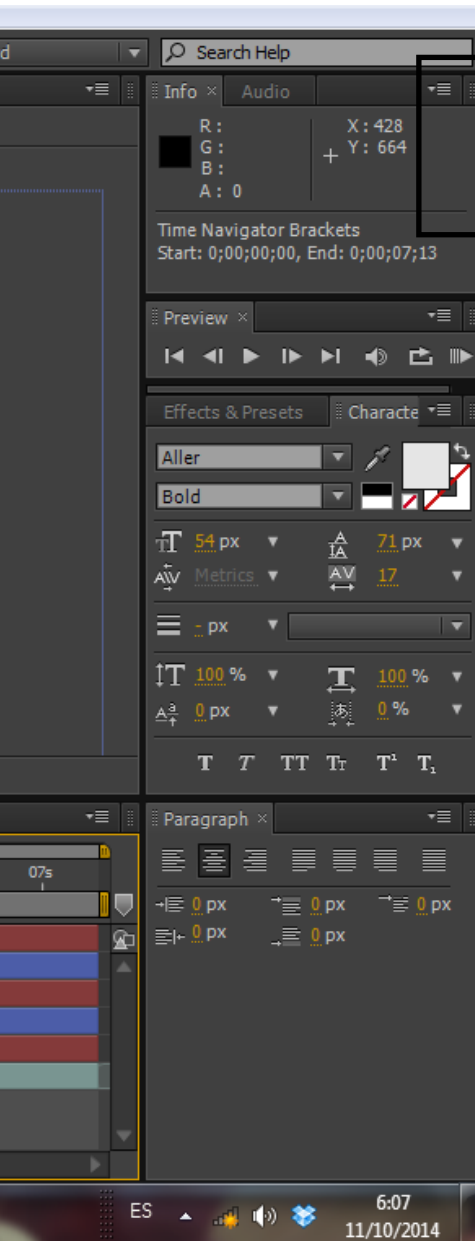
d

Search Help

Info × Audio

R :
G :
B :
A : 0

X : 428
Y : 664

Time Navigator Brackets
Start: 0;00;00;00, End: 0;00;07;13

Preview ×

Effects & Presets Characte

Aller

Bold

54 px
71 px
Metrics
17
- px
100 %
100 %
0 px
0 %

T T TT Tr T¹ T₁

07s

Paragraph ×

0 px
0 px
0 px
0 px
0 px

ES
6:07
11/10/2014